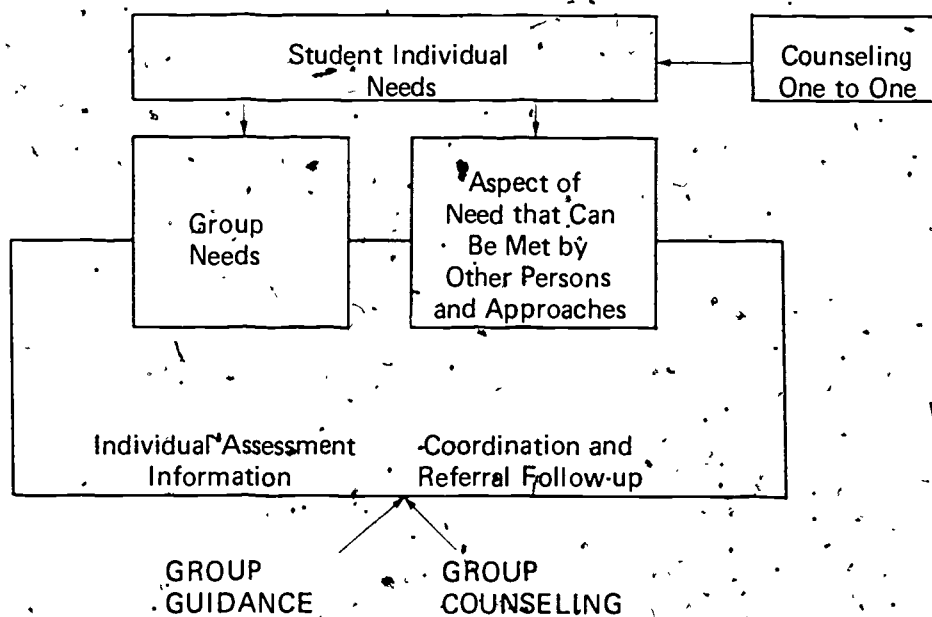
Student Individual Needs

Counseling One to One

Group Needs

Aspect of Need that Can Be Met by Other Persons and Approaches

Individual Assessment Information

Coordination and Referral Follow-up

GROUP GUIDANCE

GROUP COUNSELING